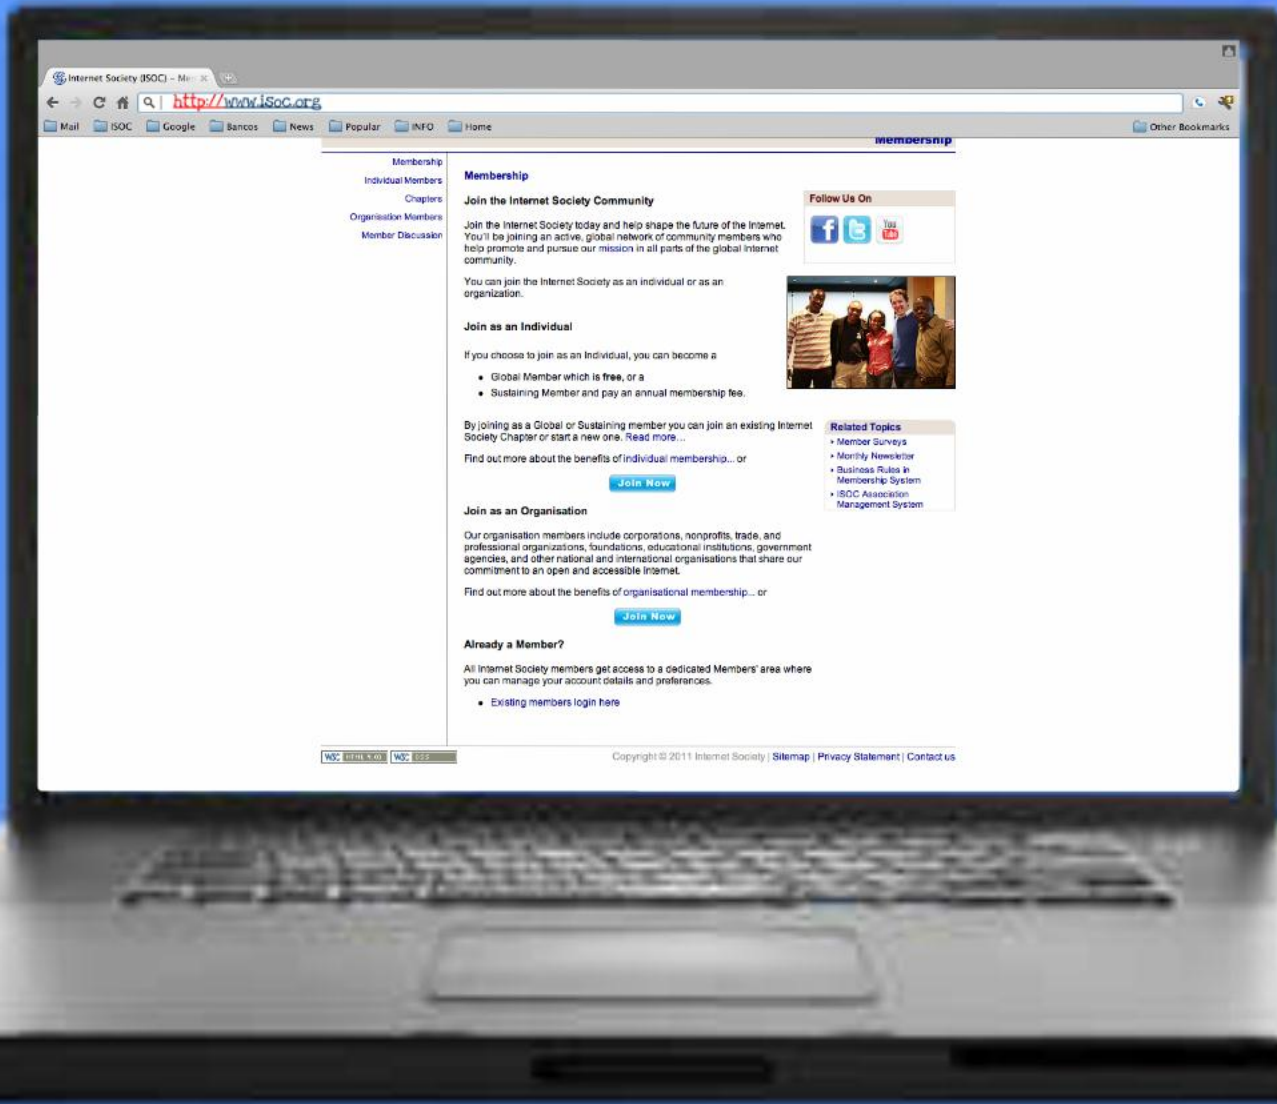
Internet Society (ISOC) – Me

http://www.isoc.org

Mail ISOC Google Bancos News Popular INFO Home Other Bookmarks

Membership

Membership
Individual Members
Chapters
Organisation Members
Member Discussion

Membership

Join the Internet Society Community

Join the Internet Society today and help shape the future of the Internet. You'll be joining an active, global network of community members who help promote and pursue our mission in all parts of the global Internet community.

You can join the Internet Society as an individual or as an organization.

Join as an Individual

If you choose to join as an Individual, you can become a

- Global Member which is free, or a
- Sustaining Member and pay an annual membership fee.

By joining as a Global or Sustaining member you can join an existing Internet Society Chapter or start a new one. Read more...

Find out more about the benefits of individual membership... or

Join Now

Join as an Organisation

Our organisation members include corporations, nonprofits, trade, and professional organizations, foundations, educational institutions, government agencies, and other national and international organisations that share our commitment to an open and accessible Internet.

Find out more about the benefits of organisational membership... or

Join Now

Already a Member?

All Internet Society members get access to a dedicated Members' area where you can manage your account details and preferences.

- Existing members login here

Follow Us On

You Tube

Related Topics
- Member Surveys
- Monthly Newsletter
- Business Rules in Membership System
- ISOC Association Management System

W3C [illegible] W3C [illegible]

Copyright © 2011 Internet Society | Sitemap | Privacy Statement | Contact us